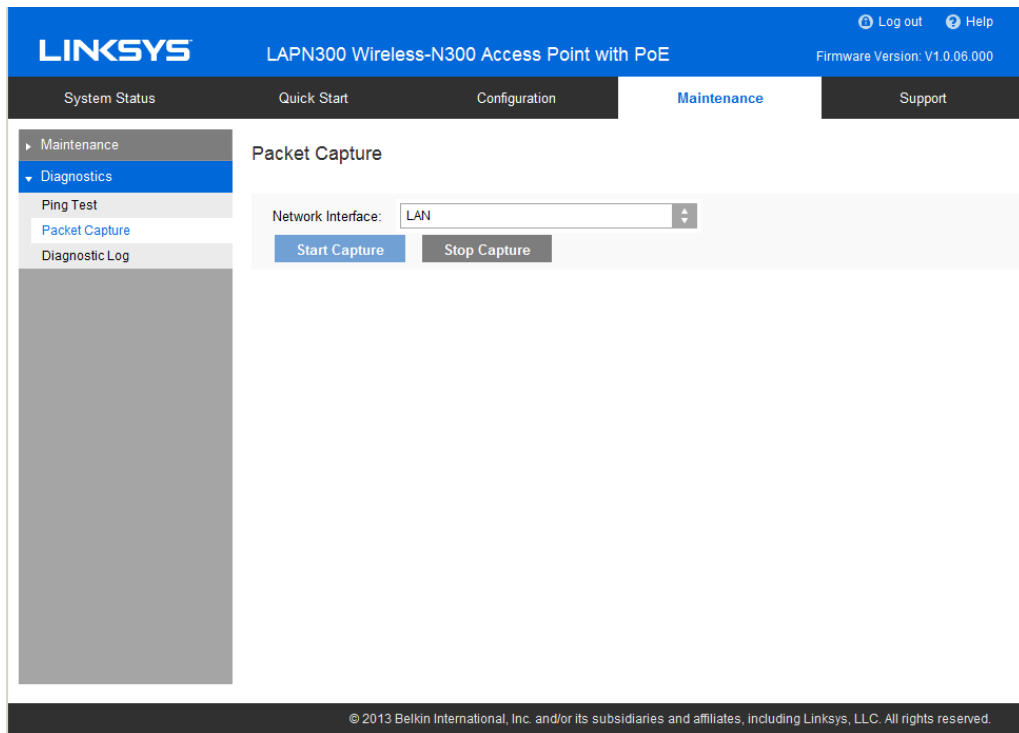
Log out Help

LINKSYS LAPN300 Wireless-N300 Access Point with PoE Firmware Version: V1.0.06.000

System Status Quick Start Configuration Maintenance Support

Maintenance
Diagnostics
Ping Test
Packet Capture
Diagnostic Log

Packet Capture

Network Interface: LAN

Start Capture Stop Capture

© 2013 Belkin International, Inc. and/or its subsidiaries and affiliates, including Linksys, LLC. All rights reserved.